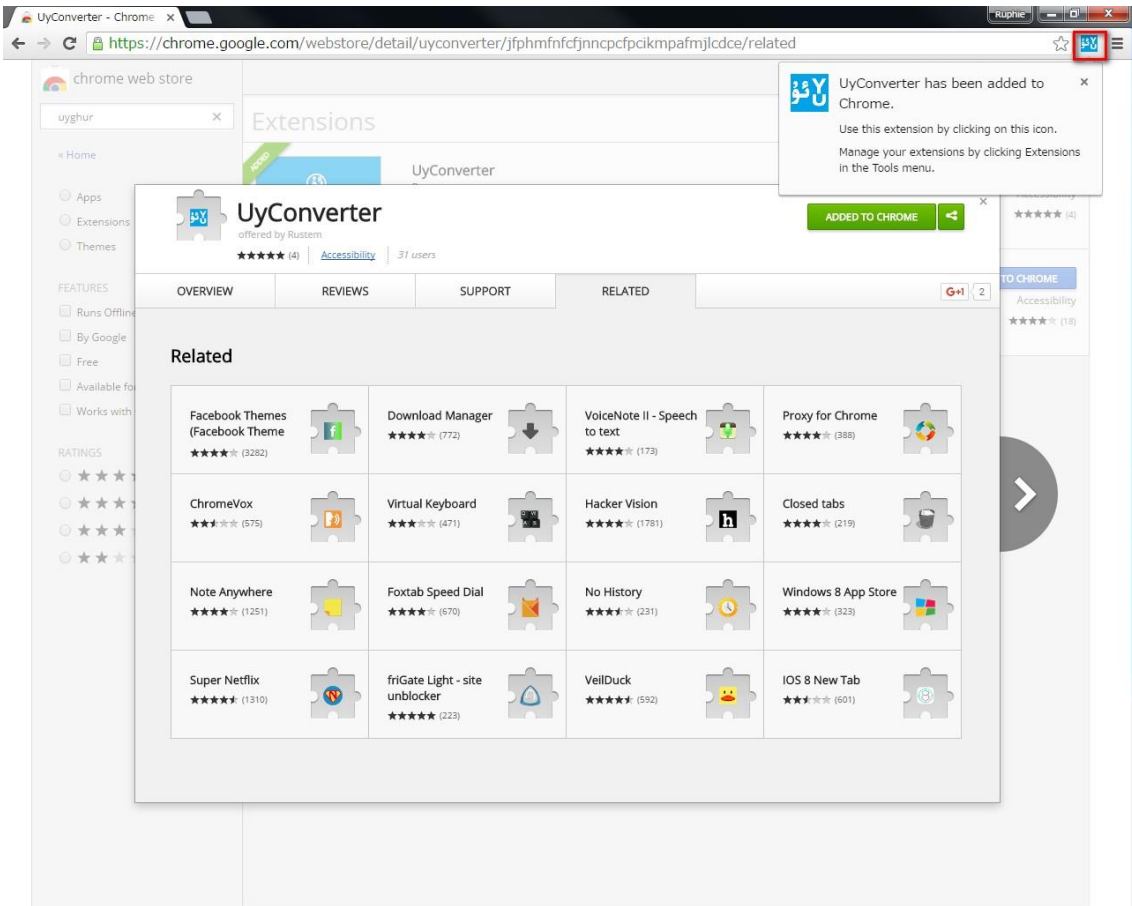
UyConverter - Chrome ×

Ruphie

https://chrome.google.com/webstore/detail/uyconverter/jfphmfnfcfjnncpcfpcikmpafmjlcdce/related

UyConverter has been added to Chrome.

Use this extension by clicking on this icon.

Manage your extensions by clicking Extensions in the Tools menu.

chrome web store

uyghur

« Home

Apps

Extensions

Themes

FEATURES

Runs Offline

By Google

Free

Available fo

Works with

RATINGS

Extensions

ADDED

UyConverter

Accessibility

★★★★★ (4)

TO CHROME

Accessibility

★★★★★ (18)

UyConverter

offered by Rustem

★★★★★ (4) | Accessibility | 31 users

ADDED TO CHROME

OVERVIEW | REVIEWS | SUPPORT | RELATED

G+1 2

Related

| | | | |
|---|---|---|---|
| Facebook Themes (Facebook Theme ★★★★ (3282) | Download Manager ★★★★ (772) | VoiceNote II - Speech to text ★★★★ (173) | Proxy for Chrome ★★★★ (388) |
| ChromeVox ★★★ (575) | Virtual Keyboard ★★★ (471) | Hacker Vision ★★★★ (1781) | Closed tabs ★★★★ (219) |
| Note Anywhere ★★★★ (1251) | Foxtab Speed Dial ★★★★ (670) | No History ★★★★ (231) | Windows 8 App Store ★★★★ (323) |
| Super Netflix ★★★★★ (1310) | friGate Light - site unblocker ★★★★★ (223) | VeilDuck ★★★★★ (592) | IOS 8 New Tab ★★★ (601) |